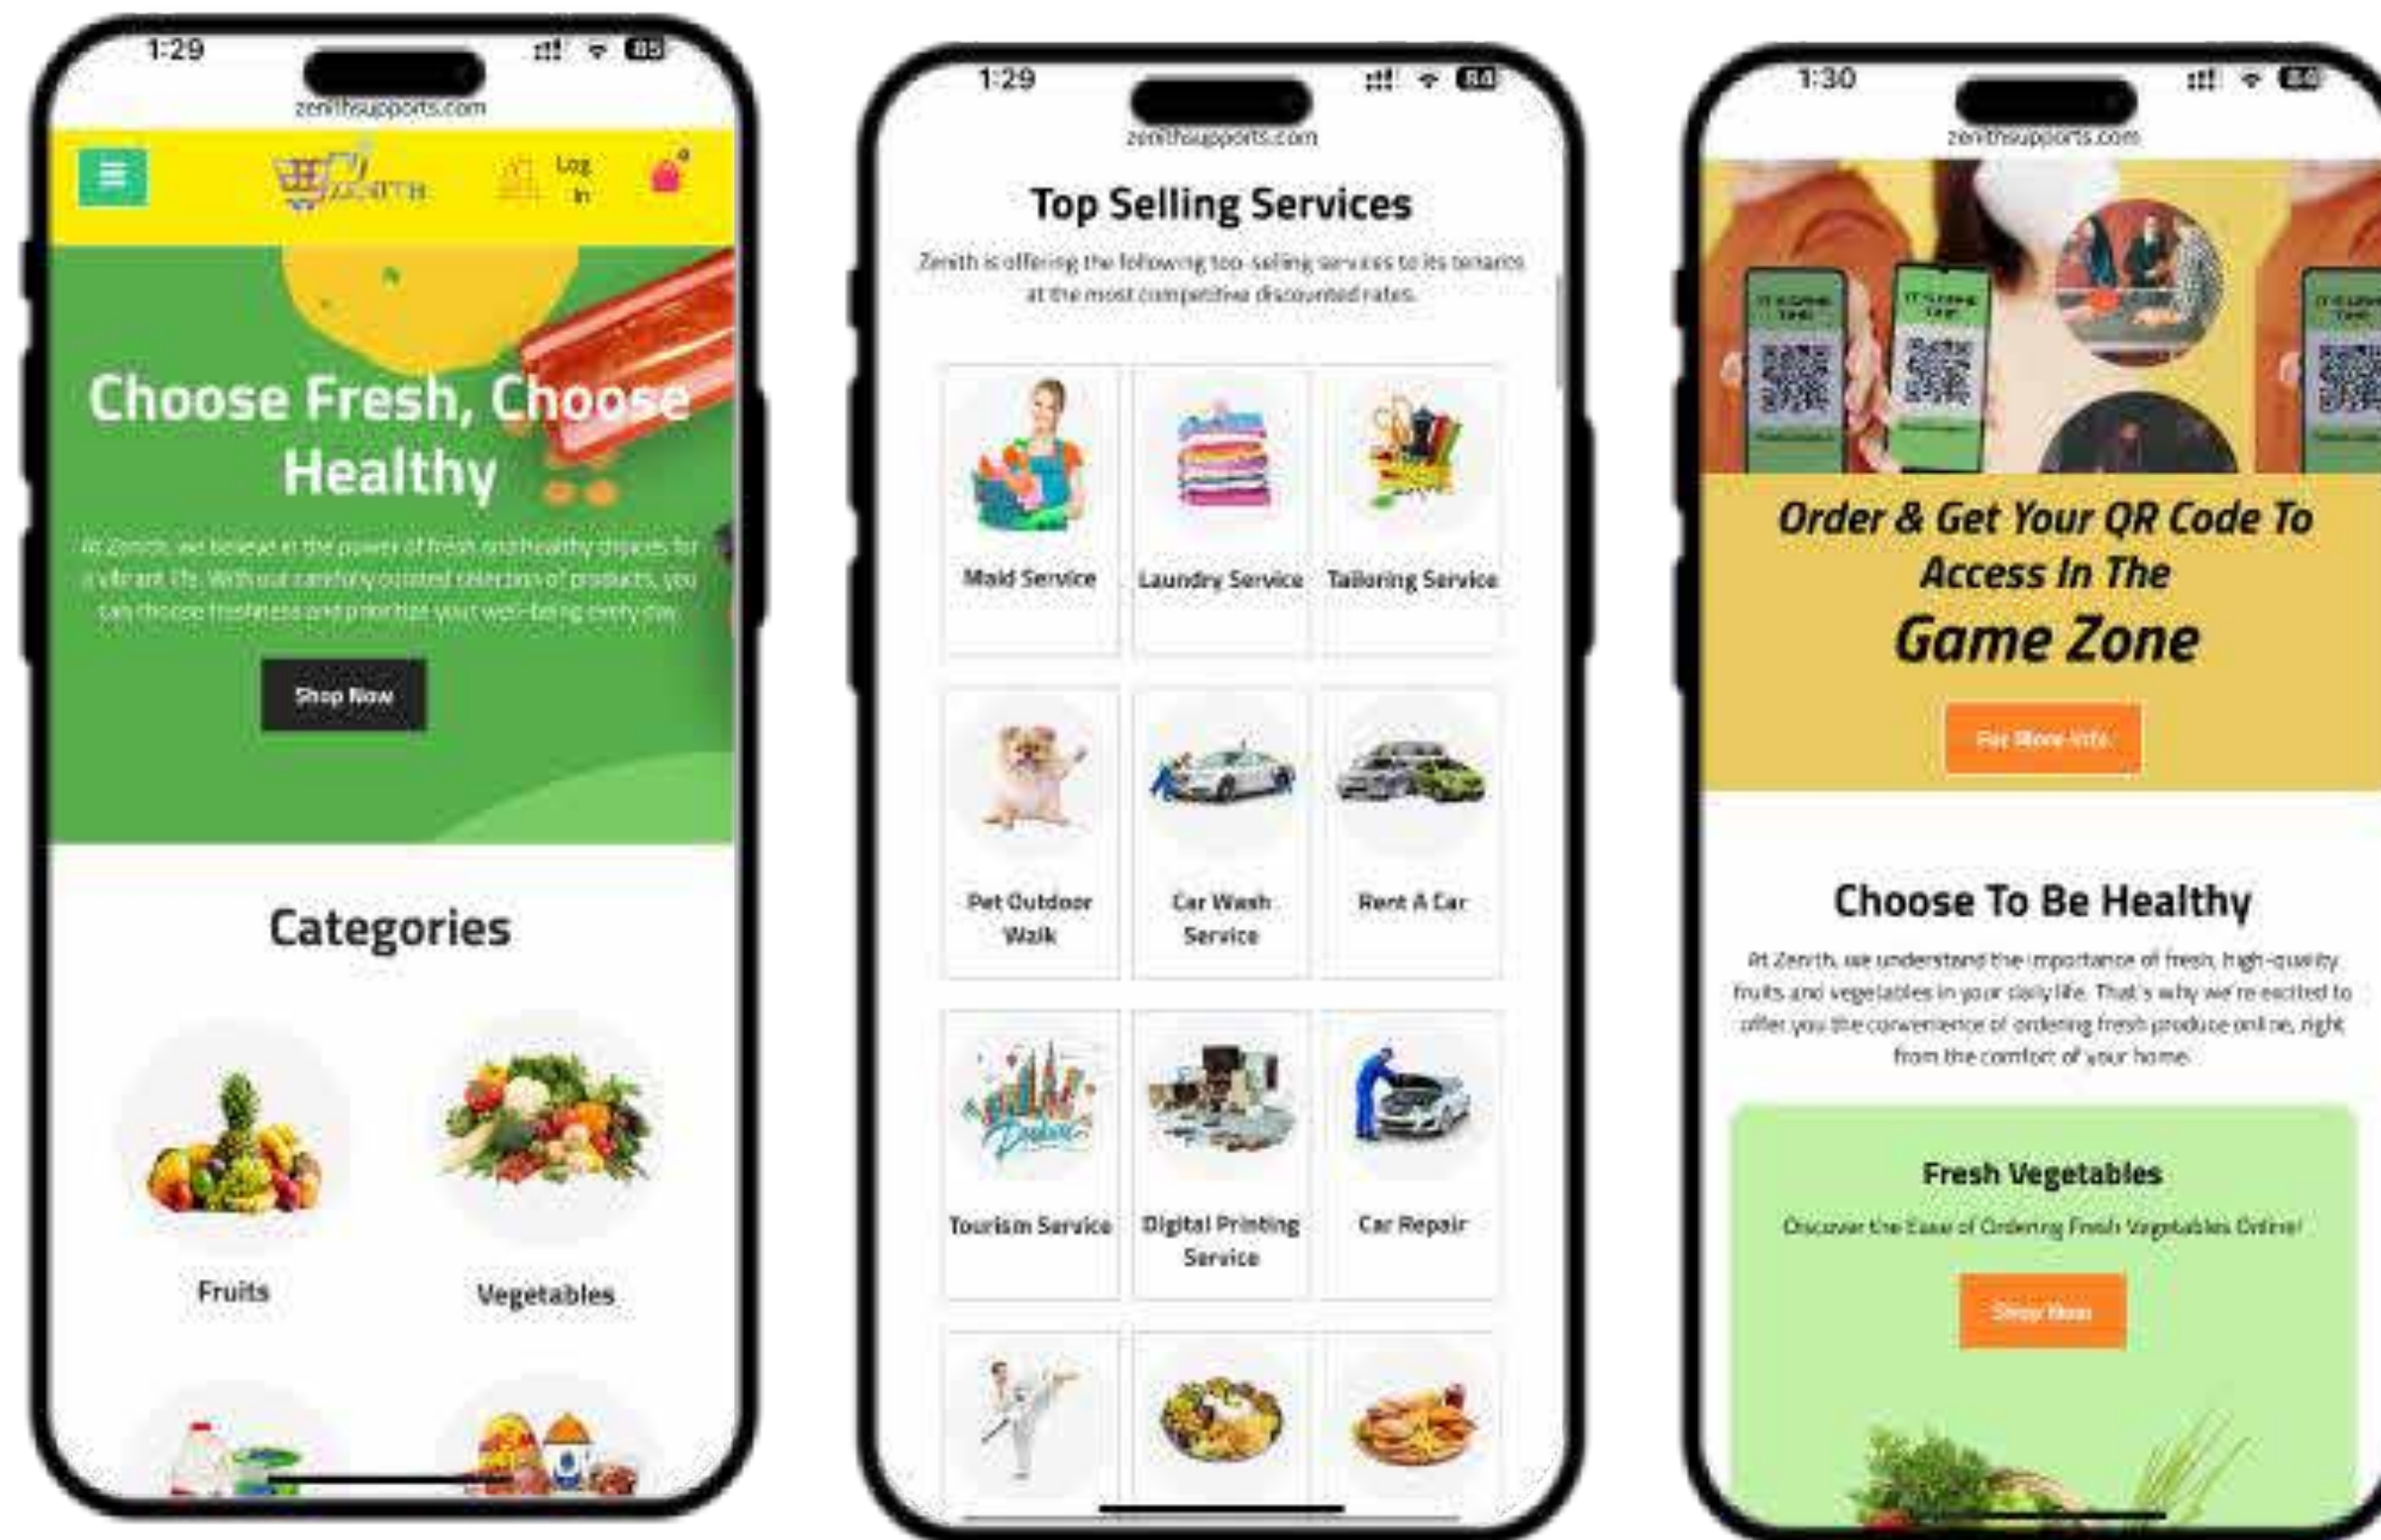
1:29
85
zenithsupports.com
ZENITH
Log In
0

Choose Fresh, Choose Healthy

At Zenith, we believe in the power of fresh and healthy choices for a vibrant life. With our carefully curated selection of products, you can choose freshness and prioritize your well-being every day.

Shop Now

Categories

Fruits
Vegetables

1:29
84
zenithsupports.com

Top Selling Services

Zenith is offering the following top-selling services to its tenants at the most competitive discounted rates.

Maid Service
Laundry Service
Tailoring Service
Pet Outdoor Walk
Car Wash Service
Rent A Car
Tourism Service
Digital Printing Service
Car Repair

1:30
84
zenithsupports.com

Order & Get Your QR Code To Access In The
Game Zone

For More Info

Choose To Be Healthy

At Zenith, we understand the importance of fresh, high-quality fruits and vegetables in your daily life. That's why we're excited to offer you the convenience of ordering fresh produce online, right from the comfort of your home.

Fresh Vegetables

Discover the Ease of Ordering Fresh Vegetables Online!

Shop Now